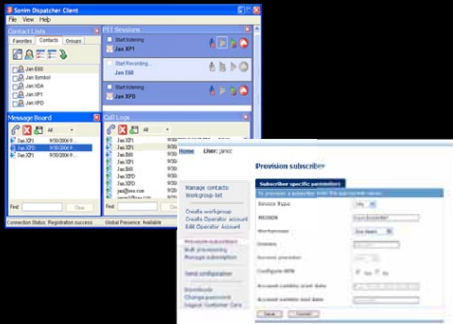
Sonim Dispatcher Client
File View Help
Contact Lists
Favorites Contacts Groups
Jan E60
Jan Symbol
Jan XDA
Jan XP1
Jan XP3
PTT Sessions
Start listening
Jan XP1
Start Recording
Jan E60
Start listening
Jan XP3
Message Board
Jan XP1 9/30/2006 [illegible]
Jan XP3 9/30/2006 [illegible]
Jan XP1 9/30/2006 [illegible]
Find Clear
Call Logs
All
Jan XP1
Jan XP3
Jan E60
Jan XP1
Jan E60
Jan XP3
Jan XP1
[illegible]
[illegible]
Find Clear
Connection Status: Registration success Global Presence: Available
Home User: janxc
Manage contacts
Work group list
Create workgroup
Create Operator account
Edit Operator Account
Provision subscriber
Bulk provisioning
Manage subscription
Send configuration
Downloads
Change password
Logout Customer Care
Provision subscriber
Subscriber specific parameters
To provision a subscriber fill in the appropriate values
Device Type
MSISDN
Workgroups
Owners
Current provider
Configure APN Yes No
Account validity start date
Account validity end date
Save Cancel